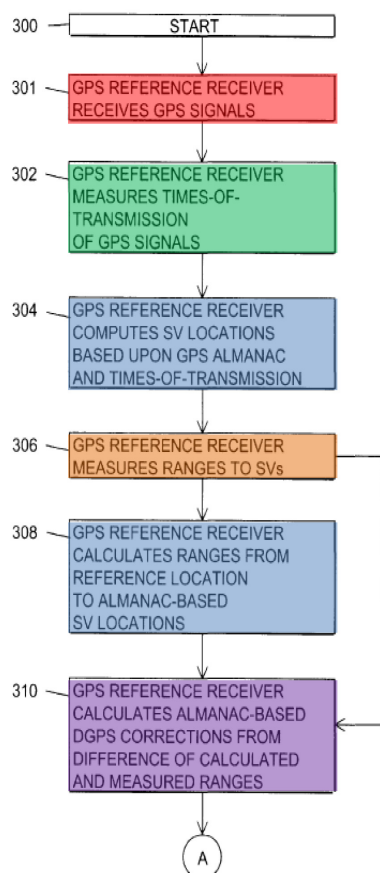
300
START

301
GPS REFERENCE RECEIVER RECEIVES GPS SIGNALS

302
GPS REFERENCE RECEIVER MEASURES TIMES-OF-TRANSMISSION OF GPS SIGNALS

304
GPS REFERENCE RECEIVER COMPUTES SV LOCATIONS BASED UPON GPS ALMANAC AND TIMES-OF-TRANSMISSION

306
GPS REFERENCE RECEIVER MEASURES RANGES TO SVs

308
GPS REFERENCE RECEIVER CALCULATES RANGES FROM REFERENCE LOCATION TO ALMANAC-BASED SV LOCATIONS

310
GPS REFERENCE RECEIVER CALCULATES ALMANAC-BASED DGPS CORRECTIONS FROM DIFFERENCE OF CALCULATED AND MEASURED RANGES

A